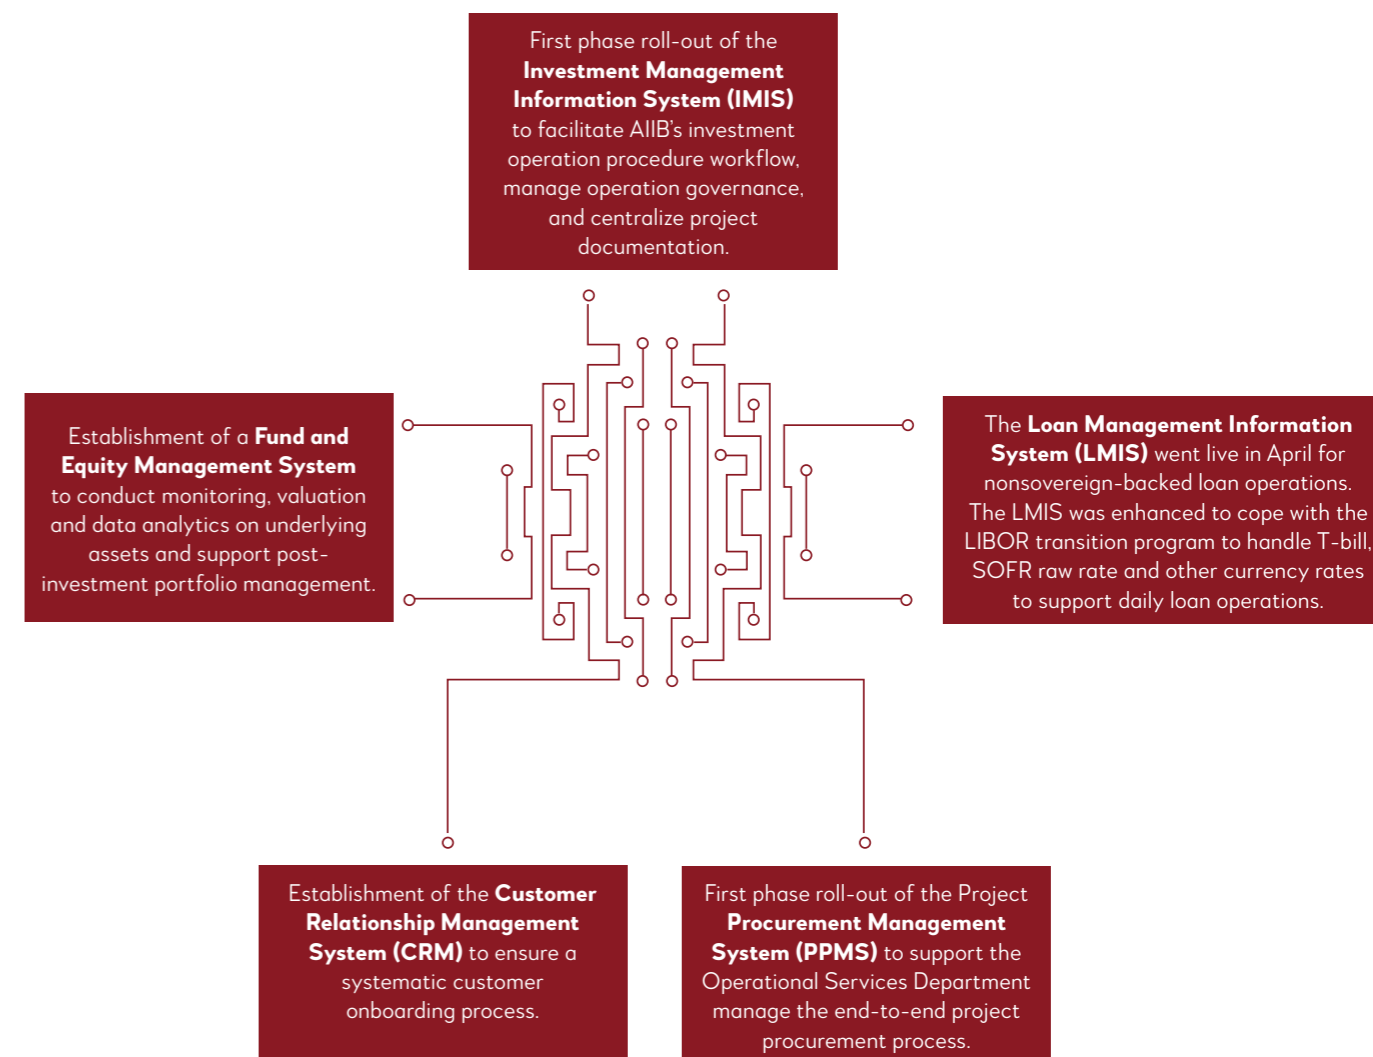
First phase roll-out of the **Investment Management Information System (IMIS)** to facilitate AIIB's investment operation procedure workflow, manage operation governance, and centralize project documentation.

Establishment of a **Fund and Equity Management System** to conduct monitoring, valuation and data analytics on underlying assets and support post-investment portfolio management.

The **Loan Management Information System (LMIS)** went live in April for nonsovereign-backed loan operations. The LMIS was enhanced to cope with the LIBOR transition program to handle T-bill, SOFR raw rate and other currency rates to support daily loan operations.

Establishment of the **Customer Relationship Management System (CRM)** to ensure a systematic customer onboarding process.

First phase roll-out of the Project **Procurement Management System (PPMS)** to support the Operational Services Department manage the end-to-end project procurement process.